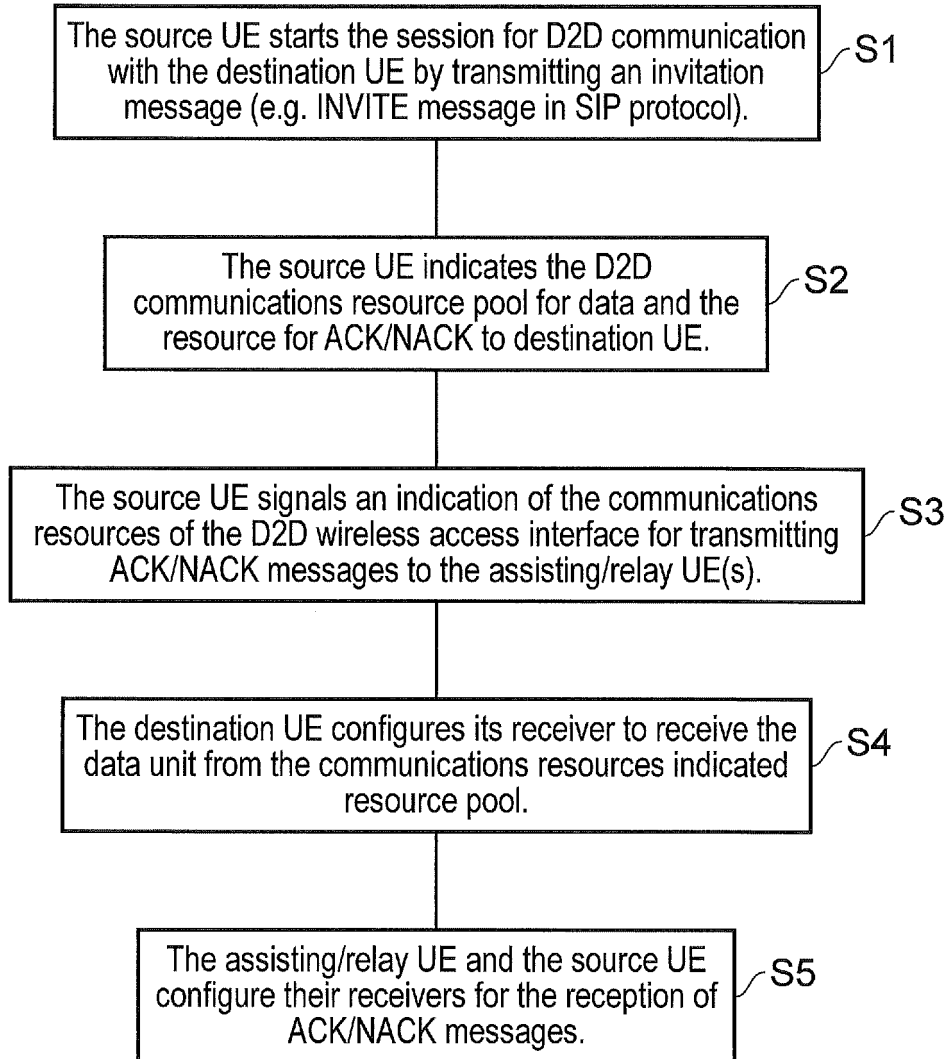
The source UE starts the session for D2D communication with the destination UE by transmitting an invitation message (e.g. INVITE message in SIP protocol).

S1

The source UE indicates the D2D communications resource pool for data and the resource for ACK/NACK to destination UE.

S2

The source UE signals an indication of the communications resources of the D2D wireless access interface for transmitting ACK/NACK messages to the assisting/relay UE(s).

S3

The destination UE configures its receiver to receive the data unit from the communications resources indicated resource pool.

S4

The assisting/relay UE and the source UE configure their receivers for the reception of ACK/NACK messages.

S5